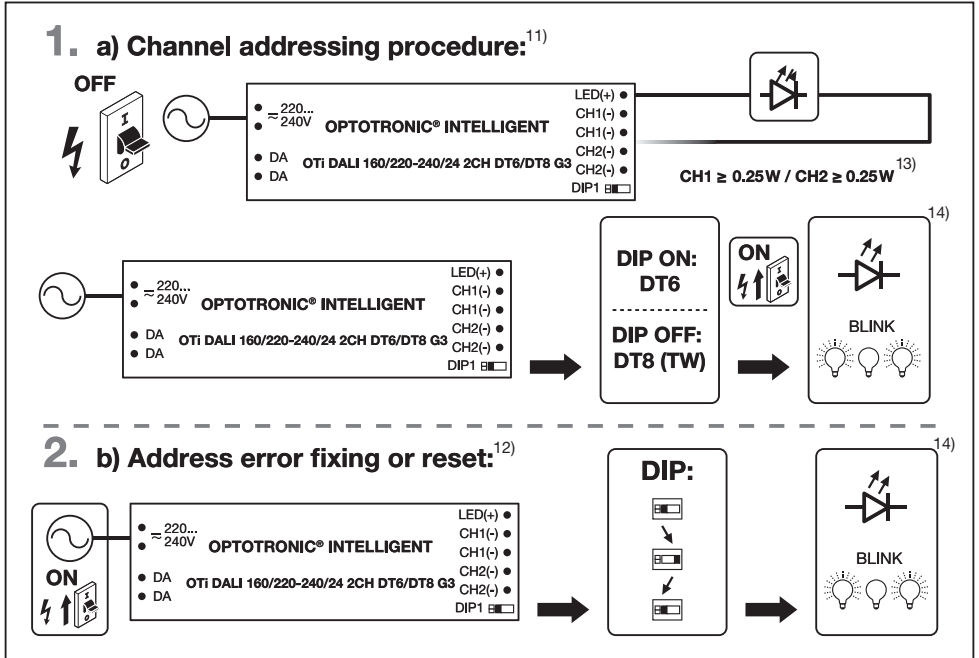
1. a) Channel addressing procedure:$^{11)}$

OFF

I
O

$\approx$ 220... 240V
OPTOTRONIC® INTELLIGENT
DA
DA
OTi DALI 160/220-240/24 2CH DT6/DT8 G3
LED(+)
CH1(-)
CH1(-)
CH2(-)
CH2(-)
DIP1

CH1 ≥ 0.25W / CH2 ≥ 0.25W$^{13)}$

$\approx$ 220... 240V
OPTOTRONIC® INTELLIGENT
DA
DA
OTi DALI 160/220-240/24 2CH DT6/DT8 G3
LED(+)
CH1(-)
CH1(-)
CH2(-)
CH2(-)
DIP1

DIP ON: DT6

DIP OFF: DT8 (TW)

ON

$^{14)}$

BLINK

2. b) Address error fixing or reset:$^{12)}$

ON

$\approx$ 220... 240V
OPTOTRONIC® INTELLIGENT
DA
DA
OTi DALI 160/220-240/24 2CH DT6/DT8 G3
LED(+)
CH1(-)
CH1(-)
CH2(-)
CH2(-)
DIP1

DIP:

$^{14)}$

BLINK